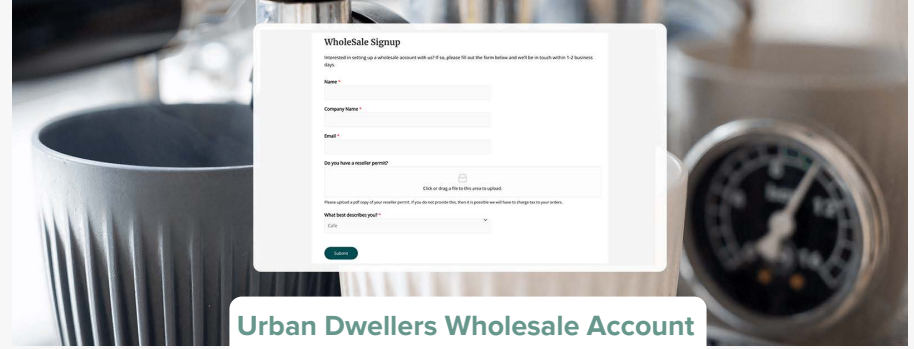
WholeSale Signup

Interested in setting up a wholesale account with us? If so, please fill out the form below and we'll be in touch within 1-2 business days.

Name *

Company Name *

Email *

Do you have a reseller permit?

Click or drag a file to this area to upload.

Please upload a pdf copy of your reseller permit. If you do not provide this, then it is possible we will have to charge tax to your orders.

What best describes you? *

Cafe

Submit

Urban Dwellers Wholesale Account